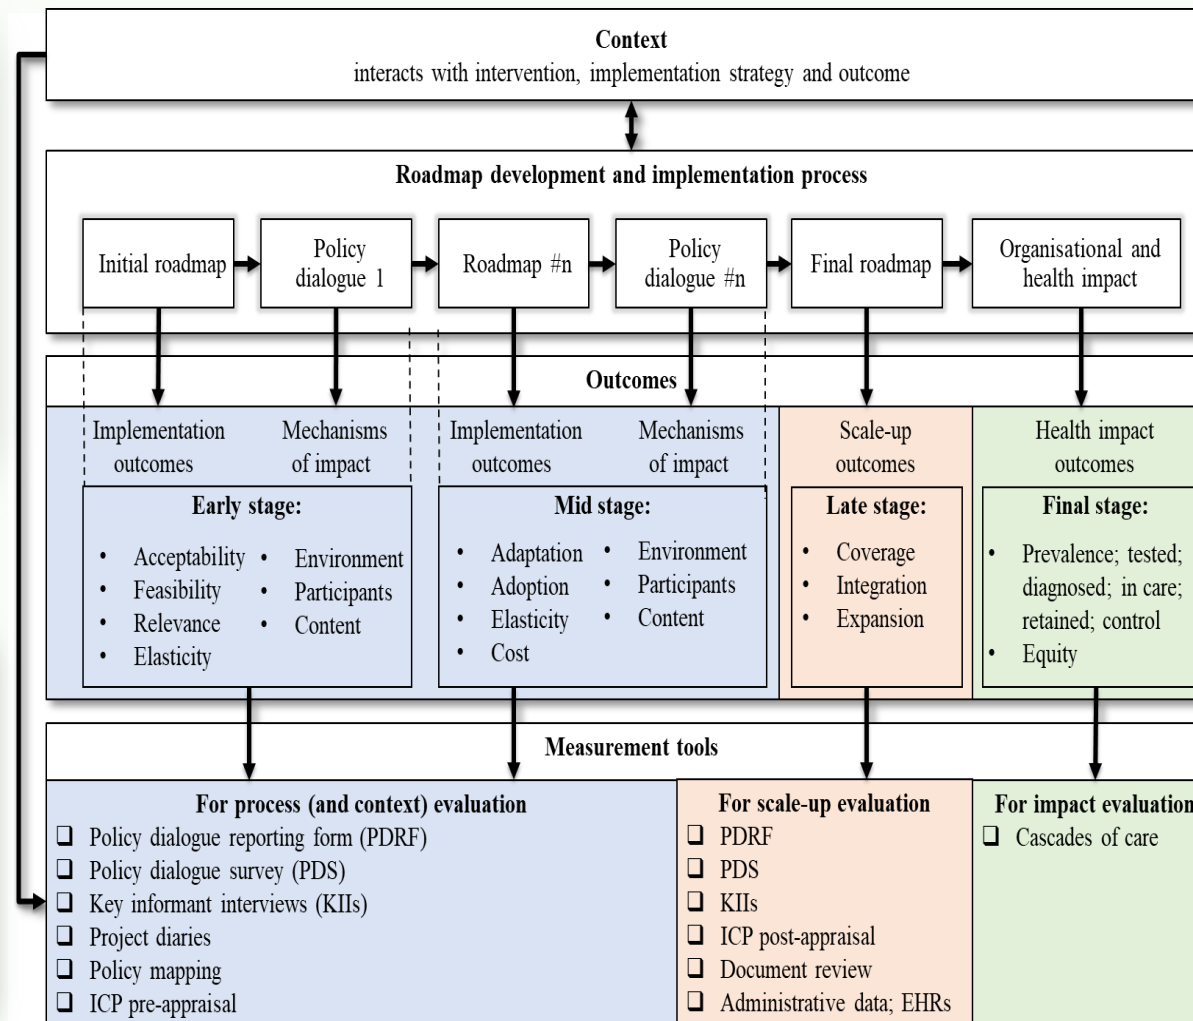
**Context**
interacts with intervention, implementation strategy and outcome

**Roadmap development and implementation process**

Initial roadmap → Policy dialogue 1 → Roadmap #n → Policy dialogue #n → Final roadmap → Organisational and health impact

**Outcomes**

Implementation outcomes | Mechanisms of impact
**Early stage:**
- Acceptability
- Feasibility
- Relevance
- Elasticity
- Environment
- Participants
- Content

Implementation outcomes | Mechanisms of impact
**Mid stage:**
- Adaptation
- Adoption
- Elasticity
- Cost
- Environment
- Participants
- Content

Scale-up outcomes
**Late stage:**
- Coverage
- Integration
- Expansion

Health impact outcomes
**Final stage:**
- Prevalence; tested; diagnosed; in care; retained; control
- Equity

**Measurement tools**

**For process (and context) evaluation**
❑ Policy dialogue reporting form (PDRF)
❑ Policy dialogue survey (PDS)
❑ Key informant interviews (KIIs)
❑ Project diaries
❑ Policy mapping
❑ ICP pre-appraisal

**For scale-up evaluation**
❑ PDRF
❑ PDS
❑ KIIs
❑ ICP post-appraisal
❑ Document review
❑ Administrative data; EHRs

**For impact evaluation**
❑ Cascades of care